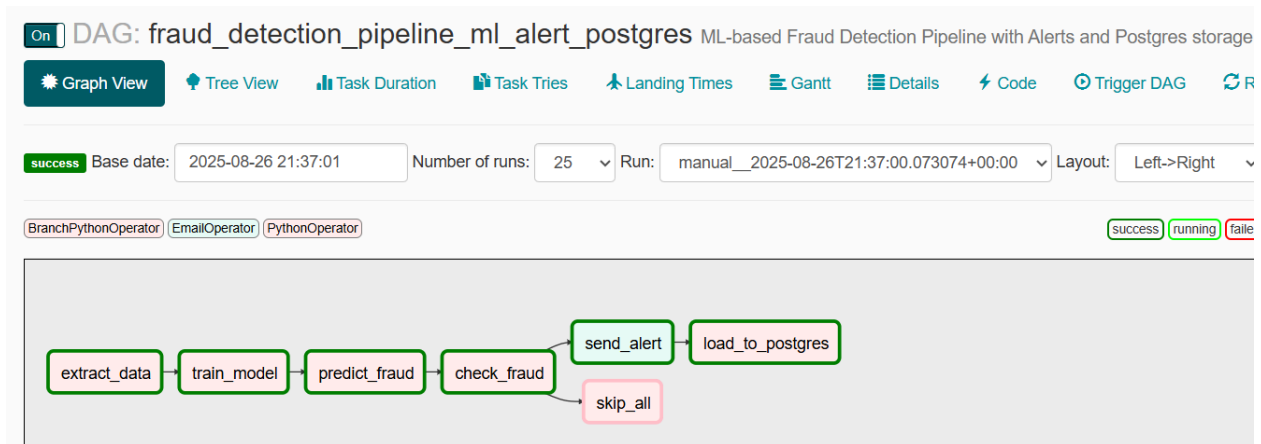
On DAG: fraud_detection_pipeline_ml_alert_postgres ML-based Fraud Detection Pipeline with Alerts and Postgres storage

Graph View Tree View Task Duration Task Tries Landing Times Gantt Details Code Trigger DAG R

success Base date: 2025-08-26 21:37:01 Number of runs: 25 Run: manual__2025-08-26T21:37:00.073074+00:00 Layout: Left->Right

BranchPythonOperator EmailOperator PythonOperator

success running faile

extract_data train_model predict_fraud check_fraud send_alert load_to_postgres skip_all